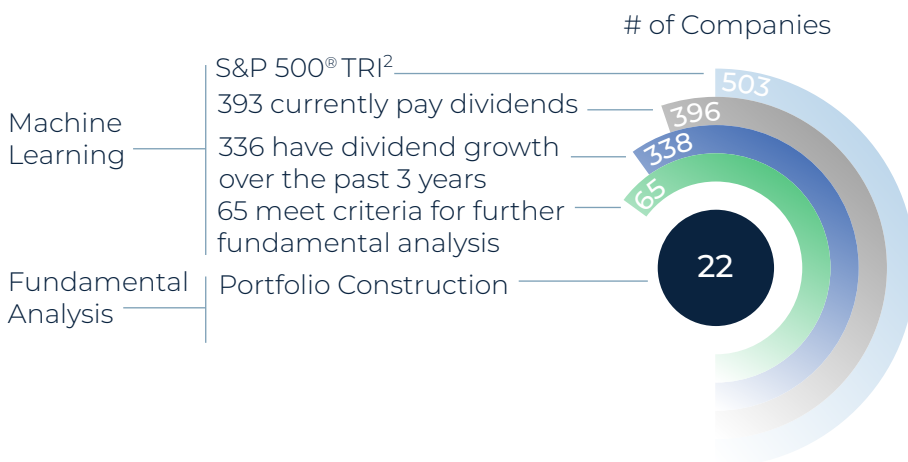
# of Companies

Machine Learning

S&P 500® TRI$^2$

393 currently pay dividends

336 have dividend growth over the past 3 years

65 meet criteria for further fundamental analysis

Fundamental Analysis

Portfolio Construction

503

396

338

65

22